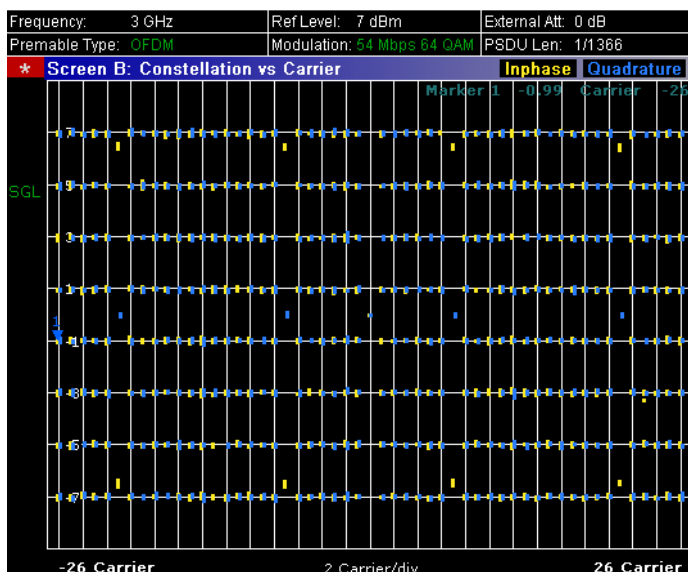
Frequency: 3 GHz
Ref Level: 7 dBm
External Att: 0 dB
Premable Type: OFDM
Modulation: 54 Mbps 64 QAM
PSDU Len: 1/1366

* Screen B: Constellation vs Carrier
Inphase
Quadrature

Marker 1 -0.99 Carrier -25

SGL

7
5
3
1
1
-1
-3
-5
-7

-26 Carrier
2 Carrier/div
26 Carrier